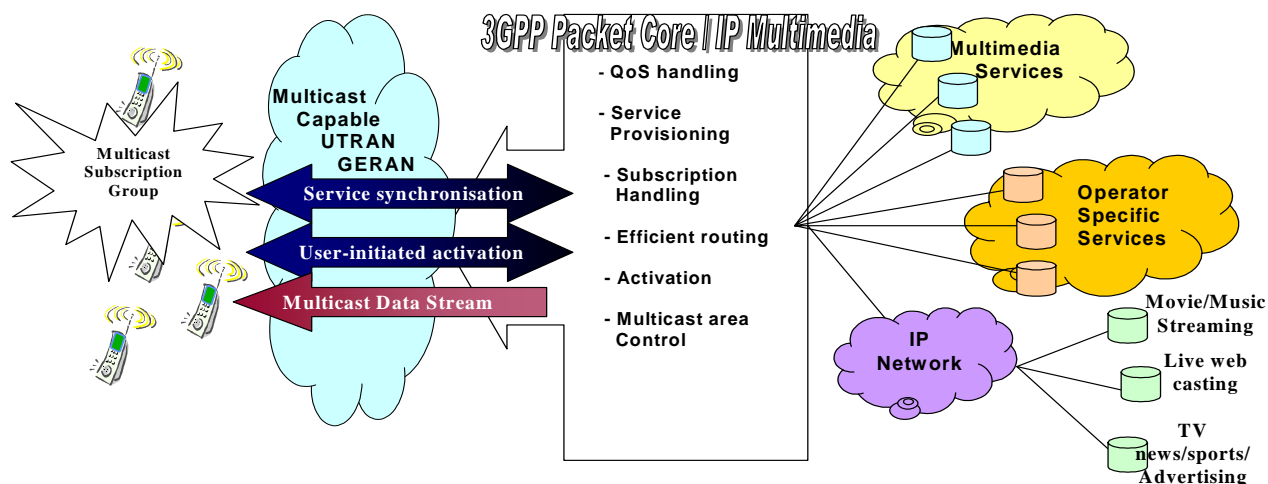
3GPP Packet Core / IP Multimedia

Multicast Subscription Group

Multicast Capable UTRAN GERAN

Service synchronisation

User-initiated activation

Multicast Data Stream

- QoS handling

- Service Provisioning

- Subscription Handling

- Efficient routing

- Activation

- Multicast area Control

Multimedia Services

Operator Specific Services

IP Network

Movie/Music Streaming

Live web casting

TV news/sports/ Advertising